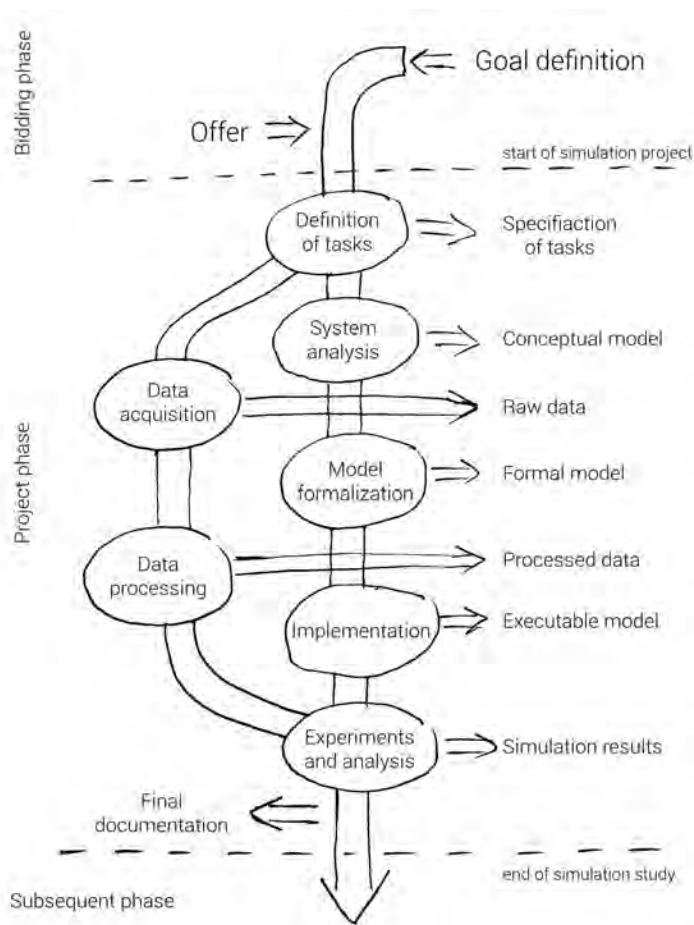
Bidding phase

Goal definition

Offer

start of simulation project

Definition of tasks

Specifiaction of tasks

System analysis

Conceptual model

Data acquisition

Raw data

Project phase

Model formalization

Formal model

Data processing

Processed data

Implementation

Executable model

Experiments and analysis

Simulation results

Final documentation

end of simulation study

Subsequent phase